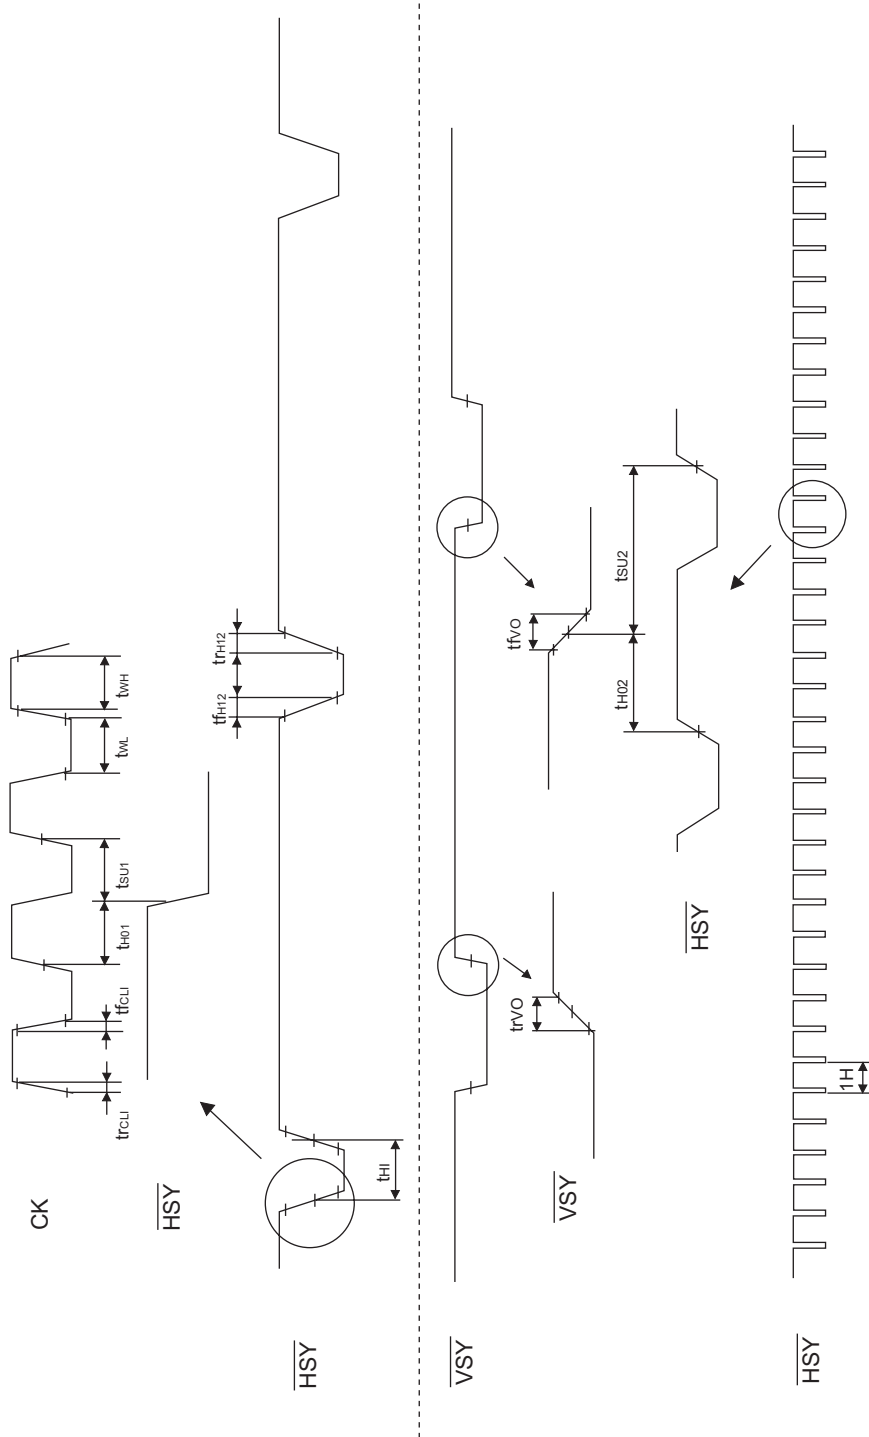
CK

$\overline{HSY}$

$tr_{CLI}$ $tf_{CLI}$ $t_{H01}$ $t_{SU1}$ $t_{WL}$ $t_{WH}$

$tf_{H12}$ $tr_{H12}$

$t_{HI}$

$\overline{HSY}$

$\overline{VSY}$

$trVO$

$\overline{VSY}$

$tfVO$

$t_{H02}$ $t_{SU2}$

$\overline{HSY}$

1H

$\overline{HSY}$